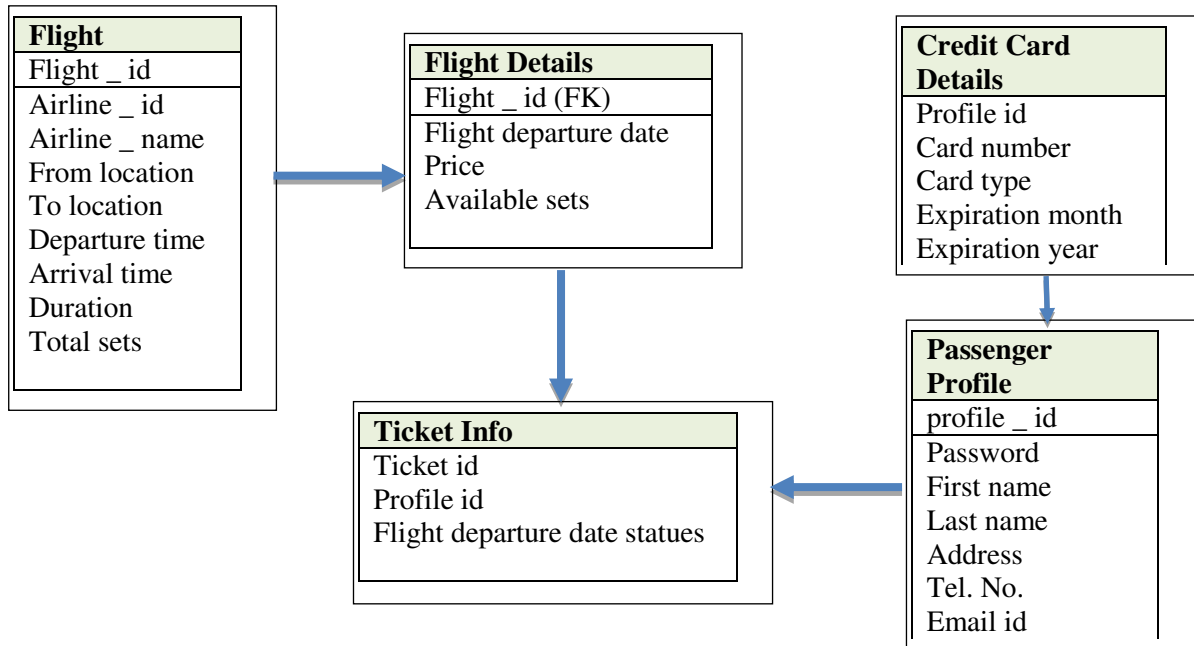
Flight
Flight _ id
Airline _ id
Airline _ name
From location
To location
Departure time
Arrival time
Duration
Total sets

Flight Details
Flight _ id (FK)
Flight departure date
Price
Available sets

Credit Card Details
Profile id
Card number
Card type
Expiration month
Expiration year

Ticket Info
Ticket id
Profile id
Flight departure date statues

Passenger Profile
profile _ id
Password
First name
Last name
Address
Tel. No.
Email id